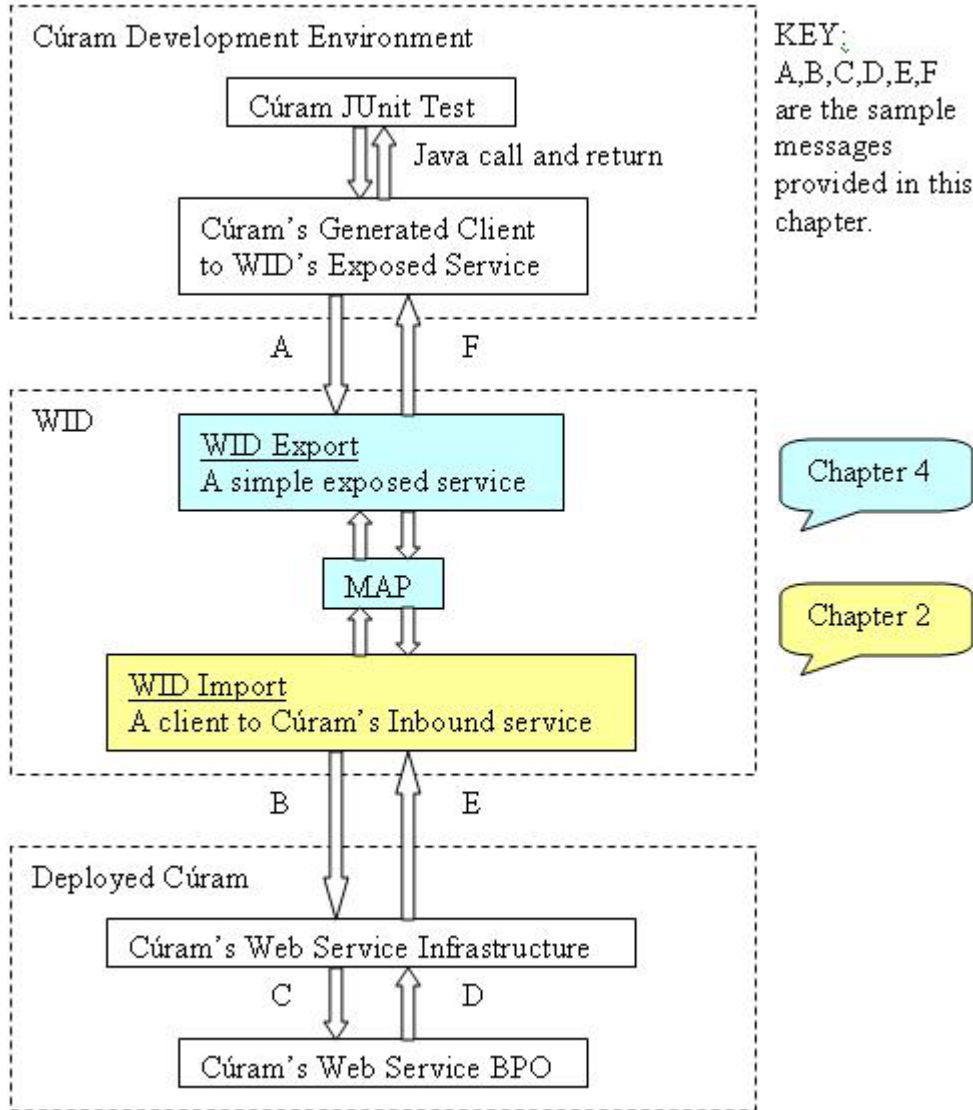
Cúram Development Environment

Cúram JUnit Test

Java call and return

Cúram's Generated Client to WID's Exposed Service

KEY:
A,B,C,D,E,F are the sample messages provided in this chapter.

A

F

WID

WID Export
A simple exposed service

Chapter 4

MAP

Chapter 2

WID Import
A client to Cúram's Inbound service

B

E

Deployed Cúram

Cúram's Web Service Infrastructure

C

D

Cúram's Web Service BPO